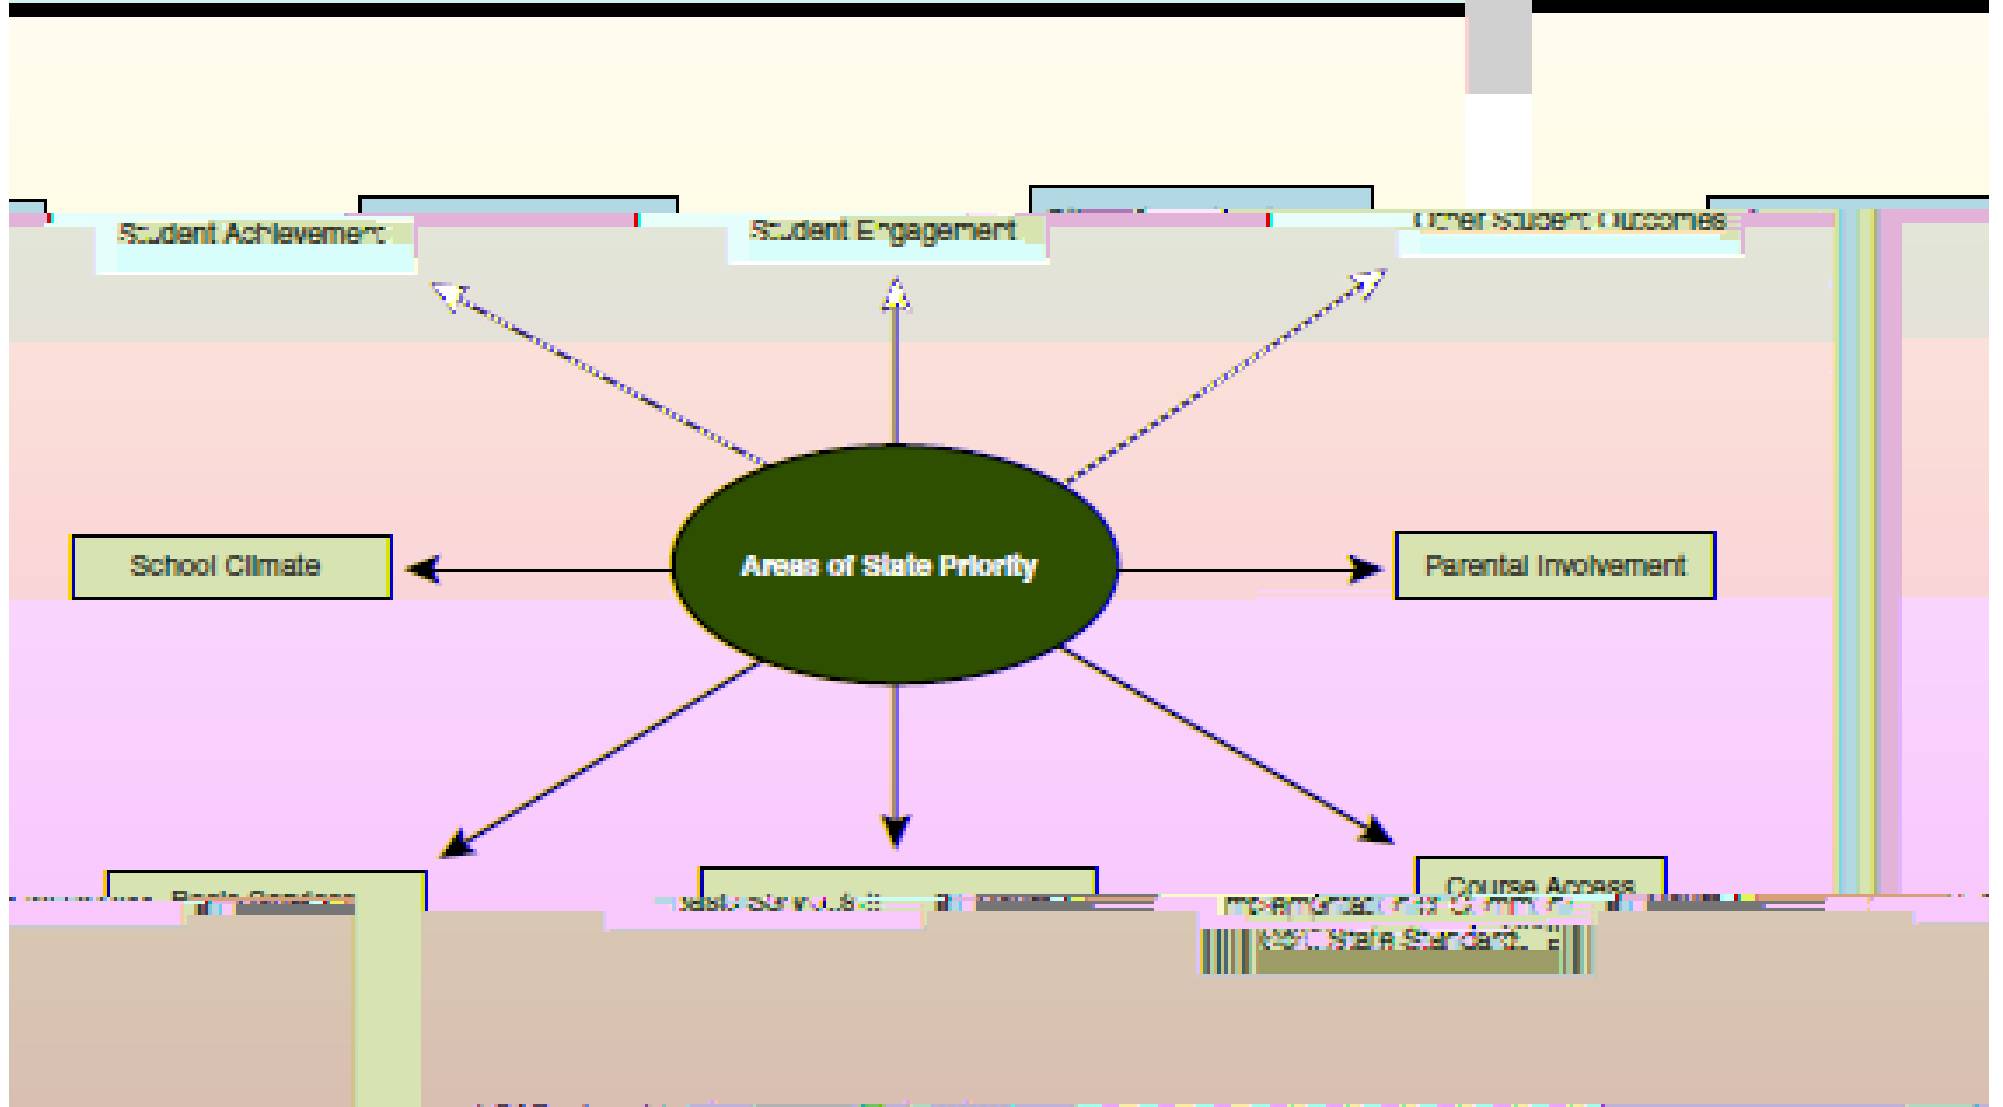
Student Achievement

Student Engagement

Other Student Outcomes

School Climate

Areas of State Priority

Parental Involvement

Basic Services

Basic Services

Course Access

Implementation of Common Core State Standards